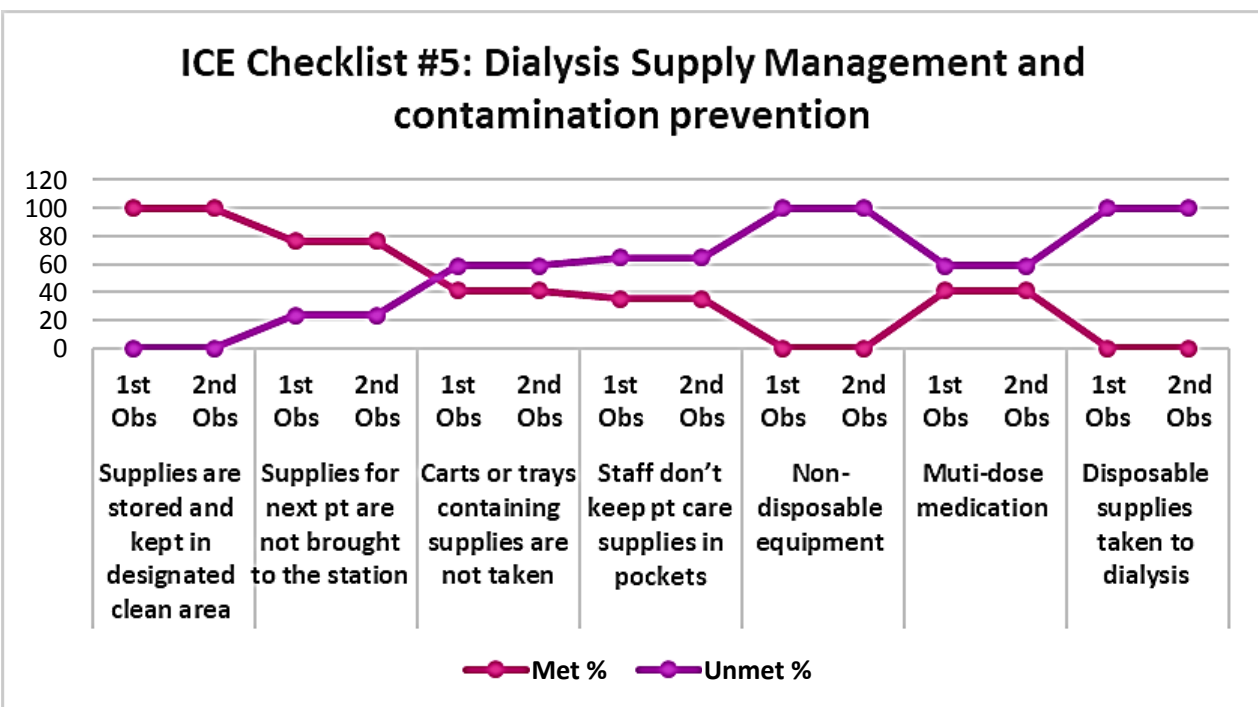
ICE Checklist #5: Dialysis Supply Management and contamination prevention

120
100
80
60
40
20
0

1st Obs
2nd Obs
Supplies are stored and kept in designated clean area

1st Obs
2nd Obs
Supplies for next pt are not brought to the station

1st Obs
2nd Obs
Carts or trays containing supplies are not taken

1st Obs
2nd Obs
Staff don't keep pt care supplies in pockets

1st Obs
2nd Obs
Non-disposable equipment

1st Obs
2nd Obs
Muti-dose medication

1st Obs
2nd Obs
Disposable supplies taken to dialysis

Met %
Unmet %